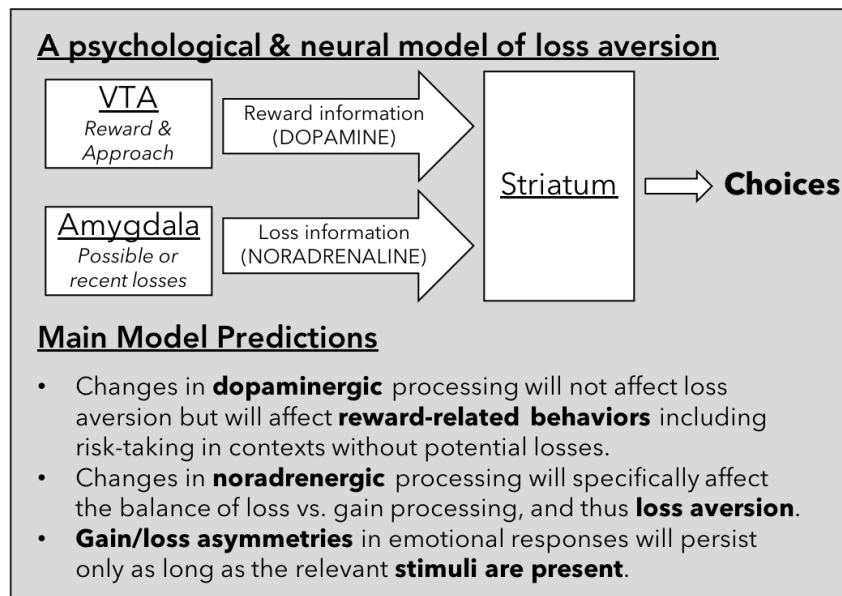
A psychological & neural model of loss aversion

VTA
Reward & Approach

Reward information (DOPAMINE)

Amygdala
Possible or recent losses

Loss information (NORADRENALINE)

Striatum

Choices

Main Model Predictions

- Changes in **dopaminergic** processing will not affect loss aversion but will affect **reward-related behaviors** including risk-taking in contexts without potential losses.
- Changes in **noradrenergic** processing will specifically affect the balance of loss vs. gain processing, and thus **loss aversion**.
- **Gain/loss asymmetries** in emotional responses will persist only as long as the relevant **stimuli are present**.